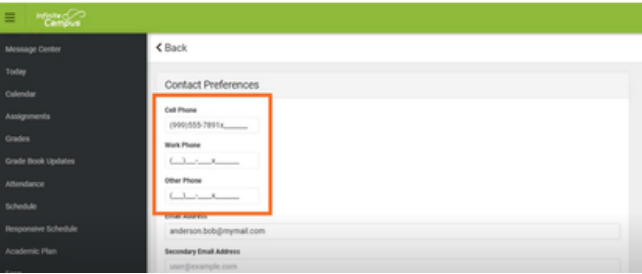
Infinite Campus

Message Center
Today
Calendar
Assignments
Grades
Grade Book Updates
Attendance
Schedule
Responsive Schedule
Academic Plan

< Back

Contact Preferences

Cell Phone
(999)555-7891x______

Work Phone
(___)___-____x______

Other Phone
(___)___-____x______

Email Address
anderson.bob@mymail.com

Secondary Email Address
user@example.com